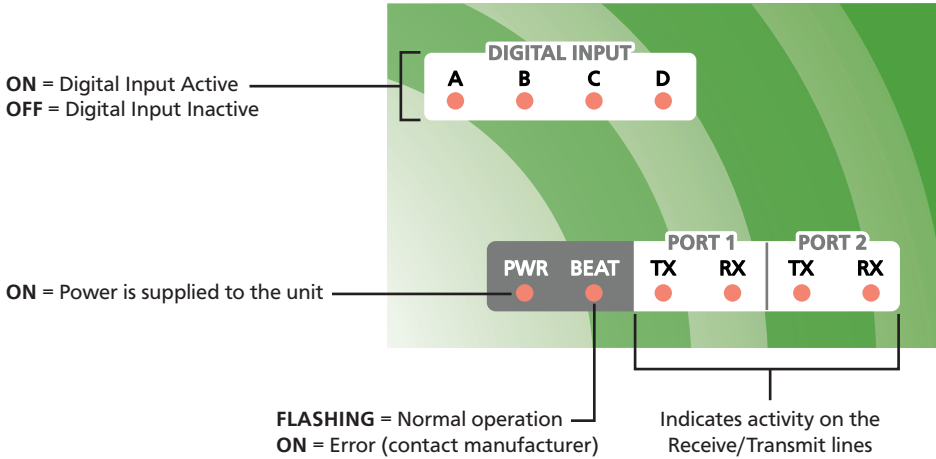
**ON** = Digital Input Active
**OFF** = Digital Input Inactive

DIGITAL INPUT
A B C D

PWR BEAT
PORT 1
TX RX
PORT 2
TX RX

**ON** = Power is supplied to the unit

**FLASHING** = Normal operation
**ON** = Error (contact manufacturer)

Indicates activity on the Receive/Transmit lines